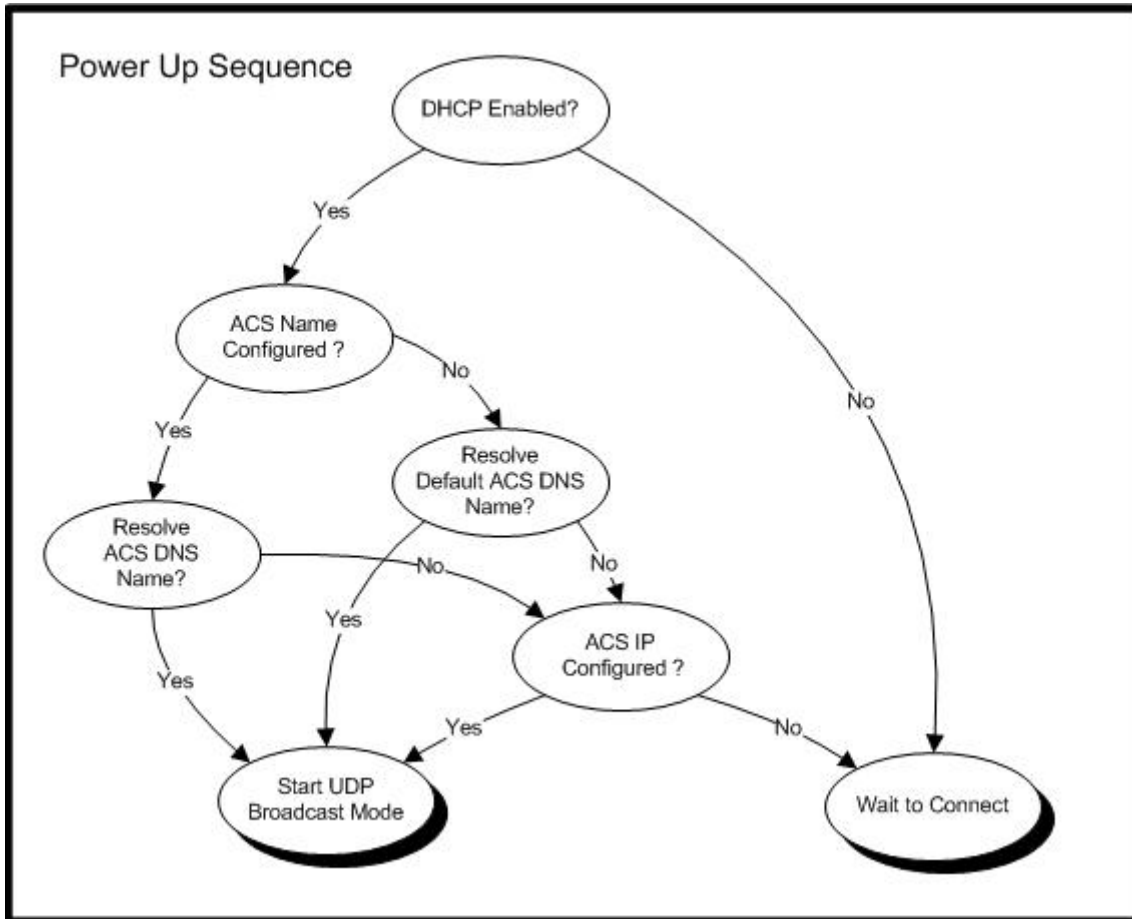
Power Up Sequence

DHCP Enabled?

Yes

No

ACS Name Configured ?

No

Yes

Resolve Default ACS DNS Name?

Resolve ACS DNS Name?

No

No

Yes

ACS IP Configured ?

Yes

Yes

No

Start UDP Broadcast Mode

Wait to Connect